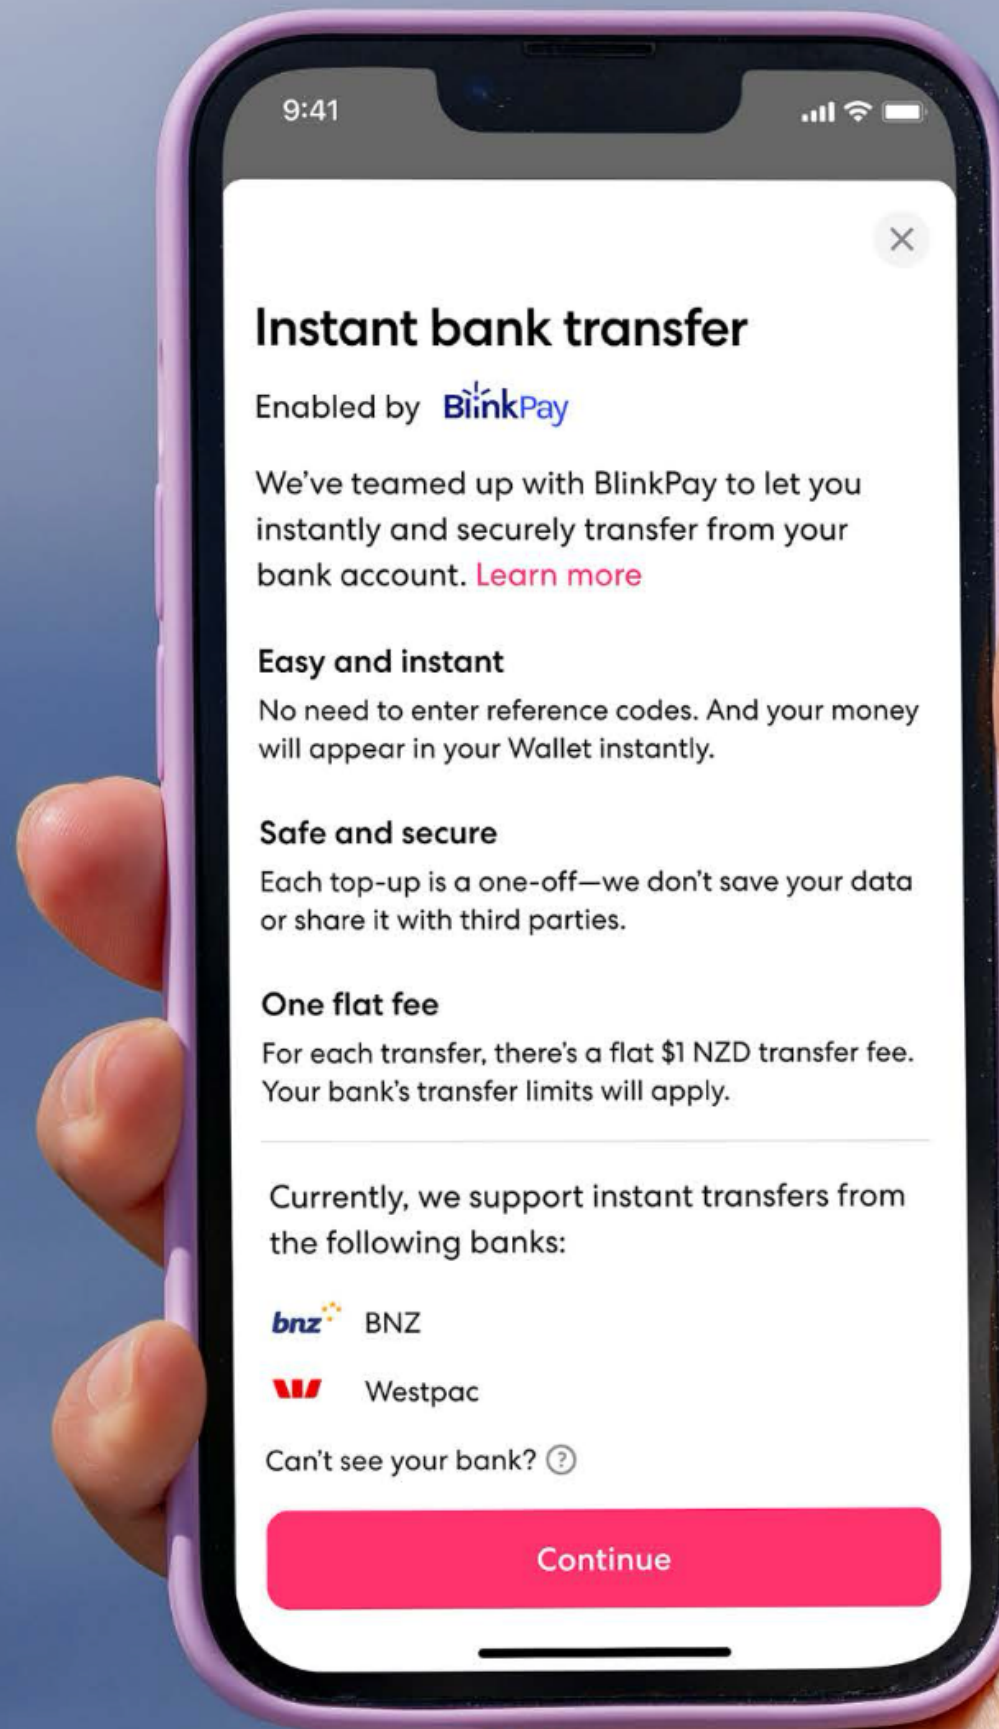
9:41

×

Instant bank transfer

Enabled by BlinkPay

We've teamed up with BlinkPay to let you instantly and securely transfer from your bank account. Learn more

Easy and instant
No need to enter reference codes. And your money will appear in your Wallet instantly.

Safe and secure
Each top-up is a one-off—we don't save your data or share it with third parties.

One flat fee
For each transfer, there's a flat $1 NZD transfer fee. Your bank's transfer limits will apply.

Currently, we support instant transfers from the following banks:

bnz BNZ

W Westpac

Can't see your bank? ?

Continue